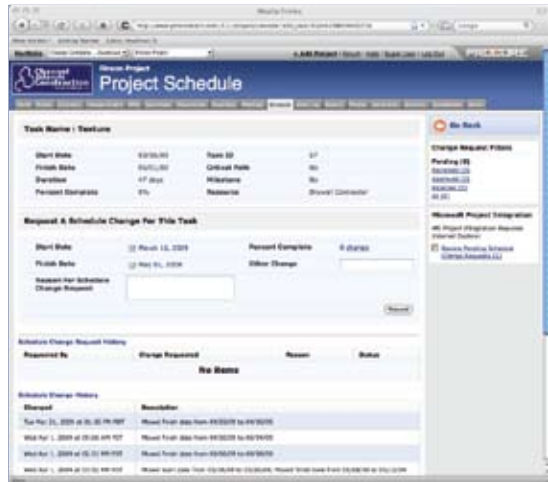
Project Schedule

Task Name : Texture

| Start Date | 03/06/09 | Task ID | 37 |
|---|---|---|---|
| Finish Date | 04/01/09 | Critical Path | No |
| Duration | 47 days | Milestone | No |
| Percent Complete | 0% | Resource | Drywall Contractor |

Request A Schedule Change For This Task

Start Date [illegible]

Finish Date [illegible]

Percent Complete

Other Change

Reason For Schedule Change Request

Request

Schedule Change Request History

| Requested By | Change Requested | Reason | Status |
|---|---|---|---|
| | No Items | | |

Schedule Change History

| Changed | Description |
|---|---|
| Tue Mar 31, 2009 at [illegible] | Moved finish date from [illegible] to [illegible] |
| Wed Apr 1, 2009 at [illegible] | Moved finish date from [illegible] to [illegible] |
| Wed Apr 1, 2009 at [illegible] | Moved finish date from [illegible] to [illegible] |
| Wed Apr 1, 2009 at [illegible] | Moved start date from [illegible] to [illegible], Moved finish date from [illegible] to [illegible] |

Go Back

Change Request Tickets

Pending (4)

Microsoft Project Integration

MS Project Integration Requires Internet Explorer

Review Pending Schedule Change Requests